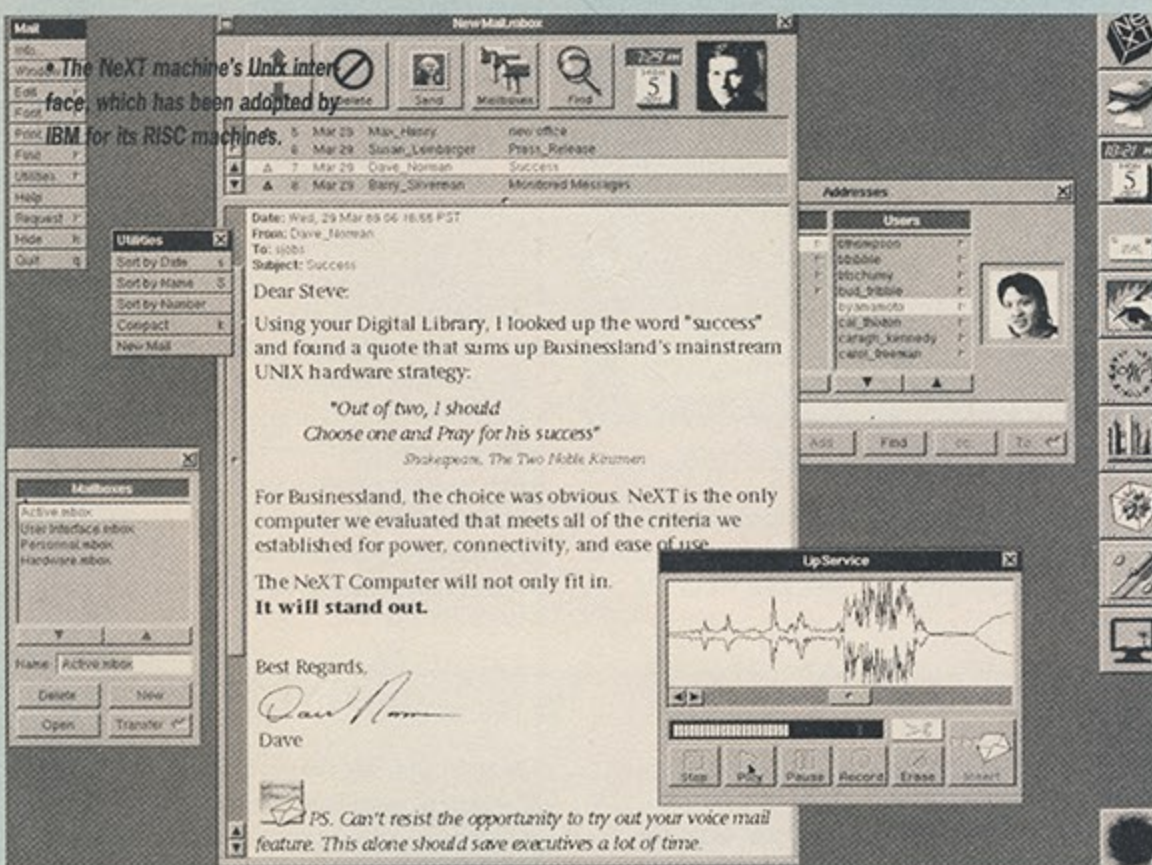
• The NeXT machine's Unix interface, which has been adopted by IBM for its RISC machines.

Mail
Info
Windows
Edit
Font
Print
Find
Utilities
Help
Request
Hide h
Quit q

NewMail.mbox
Delete
Send
Mailboxes
Find

| | 5 | Mar 29 | Max_Hasty | new office |
|---|---|---|---|---|
| | 6 | Mar 29 | Susan_Leinberger | Press_Release |
| Δ | 7 | Mar 29 | Dave_Norman | Success |
| Δ | 8 | Mar 29 | Barry_Silverman | Monitored Messages |

Utilities
Sort by Date
Sort by Name
Sort by Number
Compact
New Mail

Date: Wed, 29 Mar 89 06:16:55 PST
From: Dave_Norman
To: sjobs
Subject: Success

Dear Steve:

Using your Digital Library, I looked up the word "success" and found a quote that sums up Businessland's mainstream UNIX hardware strategy:

"Out of two, I should
Choose one and Pray for his success"
Shakespeare, The Two Noble Kinsmen

For Businessland, the choice was obvious. NeXT is the only computer we evaluated that meets all of the criteria we established for power, connectivity, and ease of use.

The NeXT Computer will not only fit in.
It will stand out.

Best Regards,

Dave

PS. Can't resist the opportunity to try out your voice mail feature. This alone should save executives a lot of time.

Addresses
Users
cthompson
bbibble
btochumy
bud_tribble
byamamoto
cal_thixton
caragh_kennedy
carol_beeman
Add
Find
To:

Mailboxes
Active.mbox
User Interface.mbox
Personnal.mbox
Hardware.mbox
Name: Active.mbox
Delete
New
Open
Transfer

UpService
Stop
Play
Pause
Record
Erase
Insert